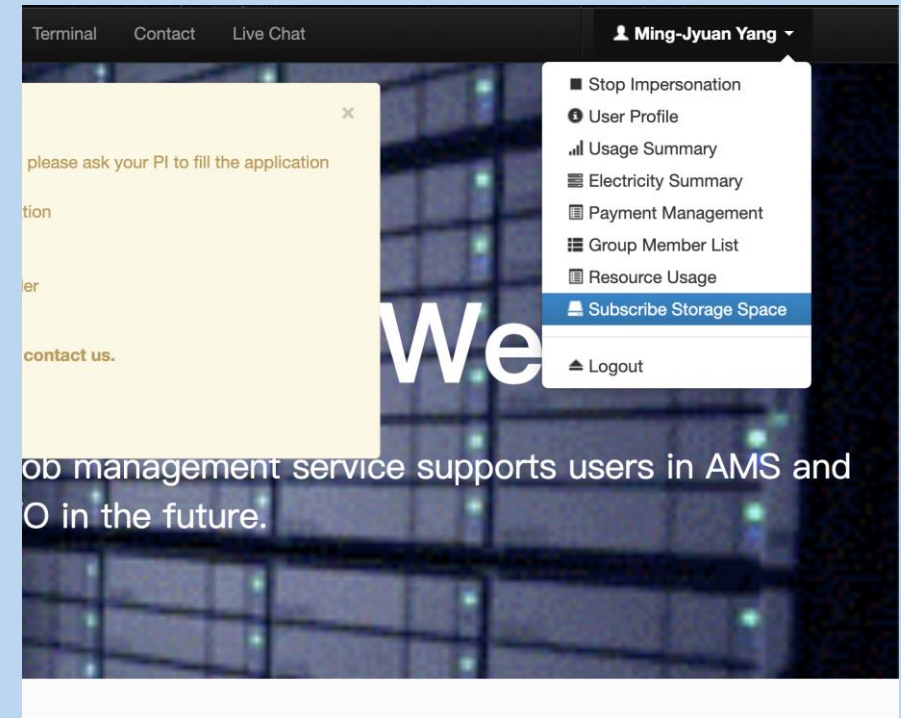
Terminal Contact Live Chat

Ming-Jyuan Yang

Stop Impersonation
User Profile
Usage Summary
Electricity Summary
Payment Management
Group Member List
Resource Usage
Subscribe Storage Space
Logout

×

please ask your PI to fill the application

tion

ler

contact us.

We

ob management service supports users in AMS and O in the future.